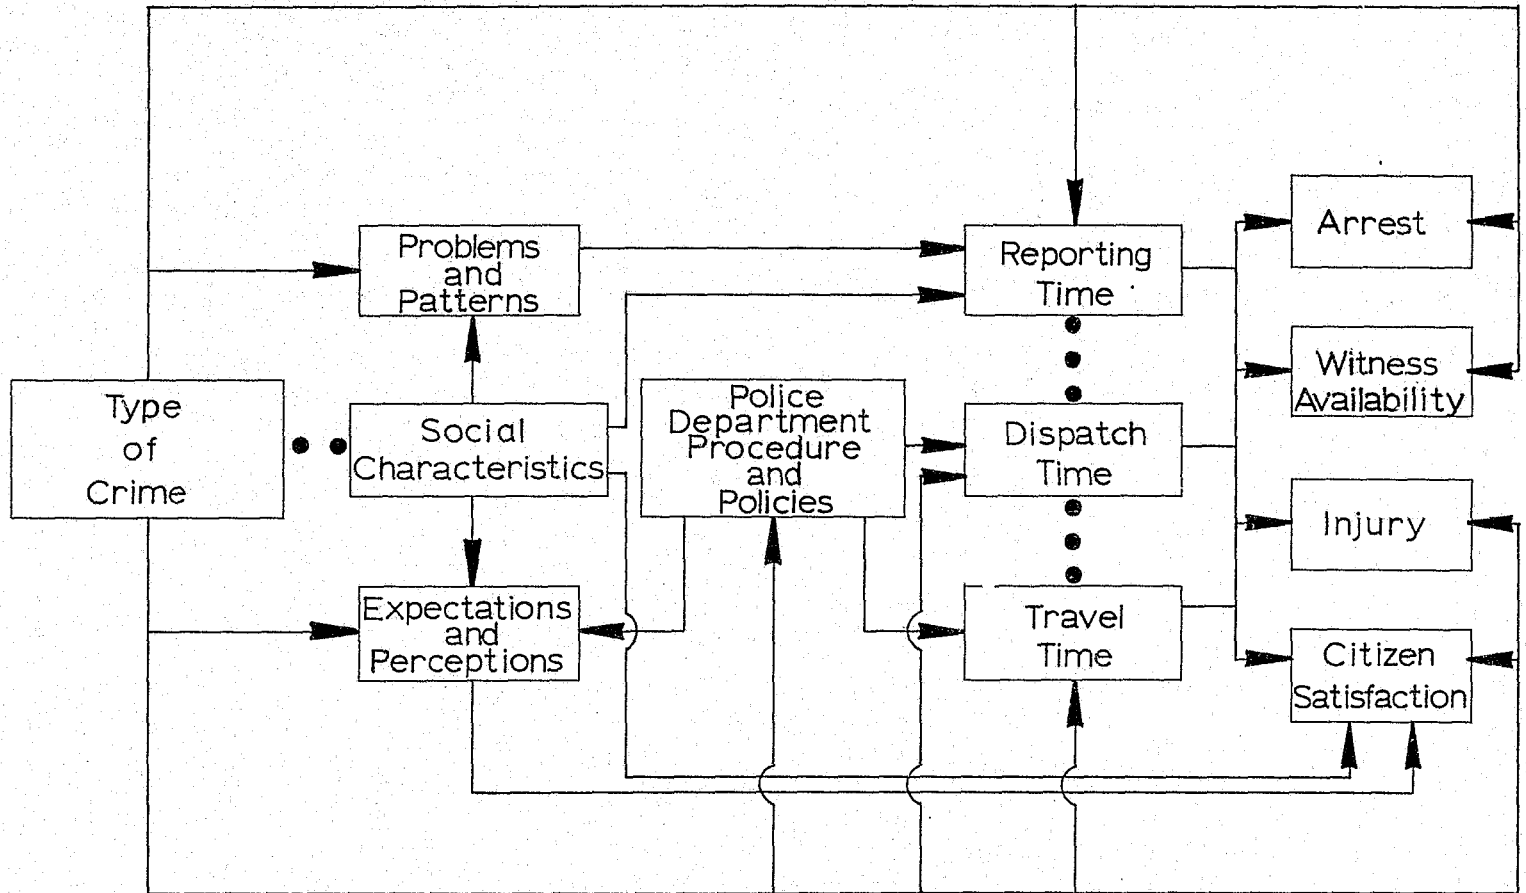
Problems and Patterns

Reporting Time

Arrest

Type of Crime

Social Characteristics

Police Department Procedure and Policies

Dispatch Time

Witness Availability

Injury

Expectations and Perceptions

Travel Time

Citizen Satisfaction